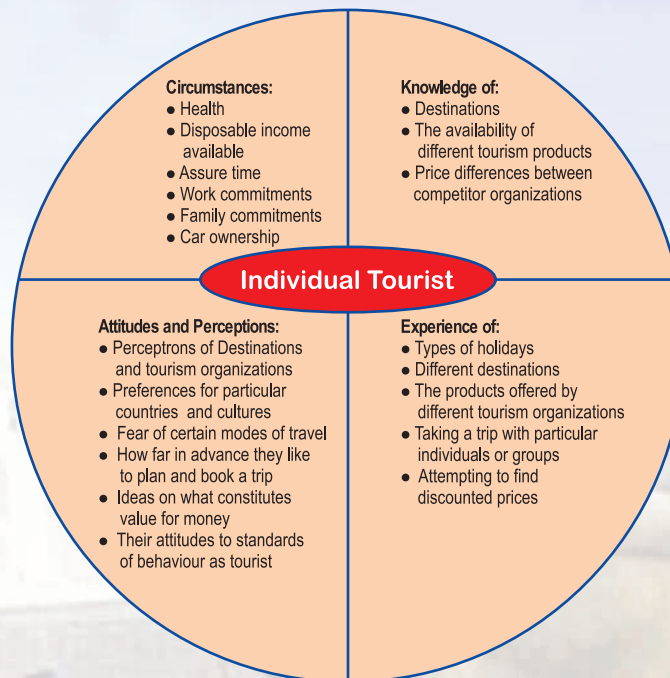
Circumstances:
● Health
● Disposable income available
● Assure time
● Work commitments
● Family commitments
● Car ownership

Knowledge of:
● Destinations
● The availability of different tourism products
● Price differences between competitor organizations

Individual Tourist

Attitudes and Perceptions:
● Perceptrons of Destinations and tourism organizations
● Preferences for particular countries and cultures
● Fear of certain modes of travel
● How far in advance they like to plan and book a trip
● Ideas on what constitutes value for money
● Their attitudes to standards of behaviour as tourist

Experience of:
● Types of holidays
● Different destinations
● The products offered by different tourism organizations
● Taking a trip with particular individuals or groups
● Attempting to find discounted prices